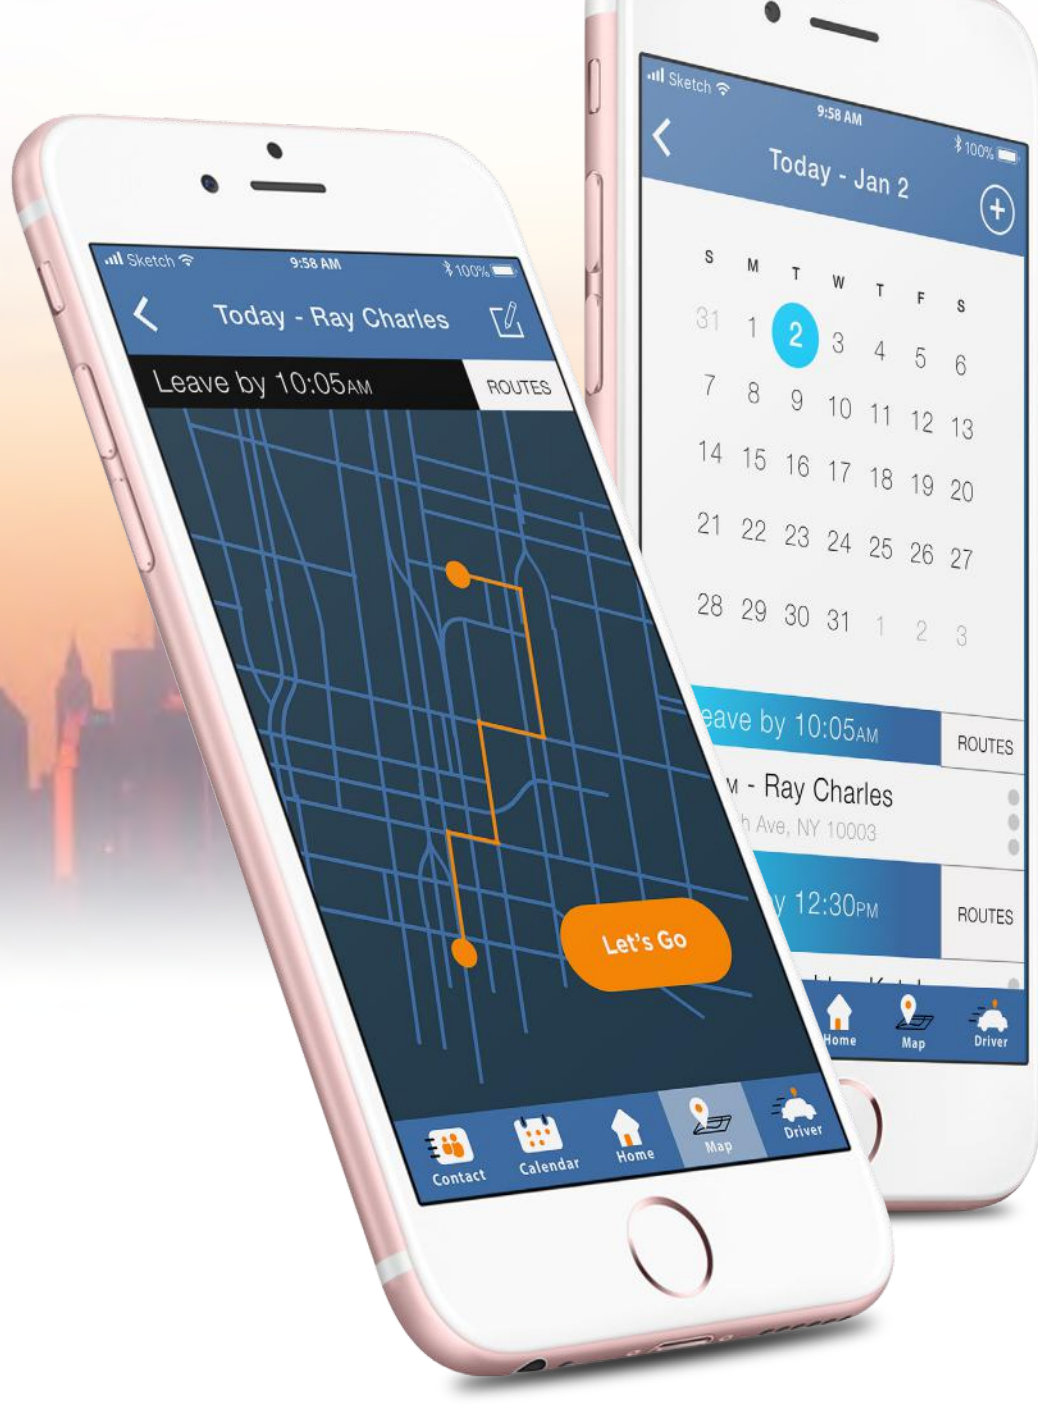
Sketch
9:58 AM
100%
Today - Ray Charles
Leave by 10:05AM
ROUTES
Let's Go
Contact
Calendar
Home
Map
Driver

Sketch
9:58 AM
100%
Today - Jan 2

| S | M | T | W | T | F | S |
|---|---|---|---|---|---|---|
| 31 | 1 | 2 | 3 | 4 | 5 | 6 |
| 7 | 8 | 9 | 10 | 11 | 12 | 13 |
| 14 | 15 | 16 | 17 | 18 | 19 | 20 |
| 21 | 22 | 23 | 24 | 25 | 26 | 27 |
| 28 | 29 | 30 | 31 | 1 | 2 | 3 |

eave by 10:05AM
ROUTES
M - Ray Charles
h Ave, NY 10003
y 12:30PM
ROUTES
Home
Map
Driver